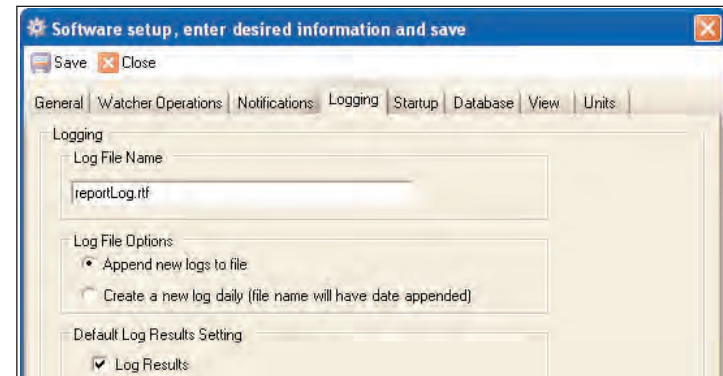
Software setup, enter desired information and save

Save Close

General | Watcher Operations | Notifications | Logging | Startup | Database | View | Units

Logging

Log File Name

reportLog.rtf

Log File Options

Append new logs to file

Create a new log daily (file name will have date appended)

Default Log Results Setting

Log Results